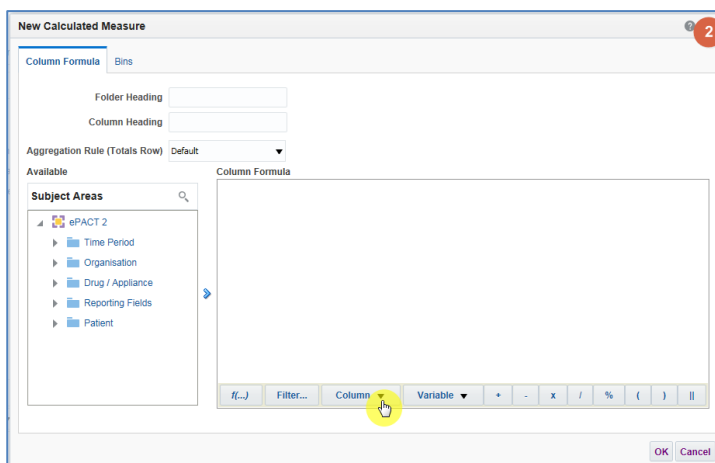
New Calculated Measure

2

Column Formula Bins

Folder Heading

Column Heading

Aggregation Rule (Totals Row) Default

Available

Subject Areas

ePACT 2

Time Period

Organisation

Drug / Appliance

Reporting Fields

Patient

Column Formula

f(...) Filter... Column Variable + - x / % ( ) ||

OK Cancel